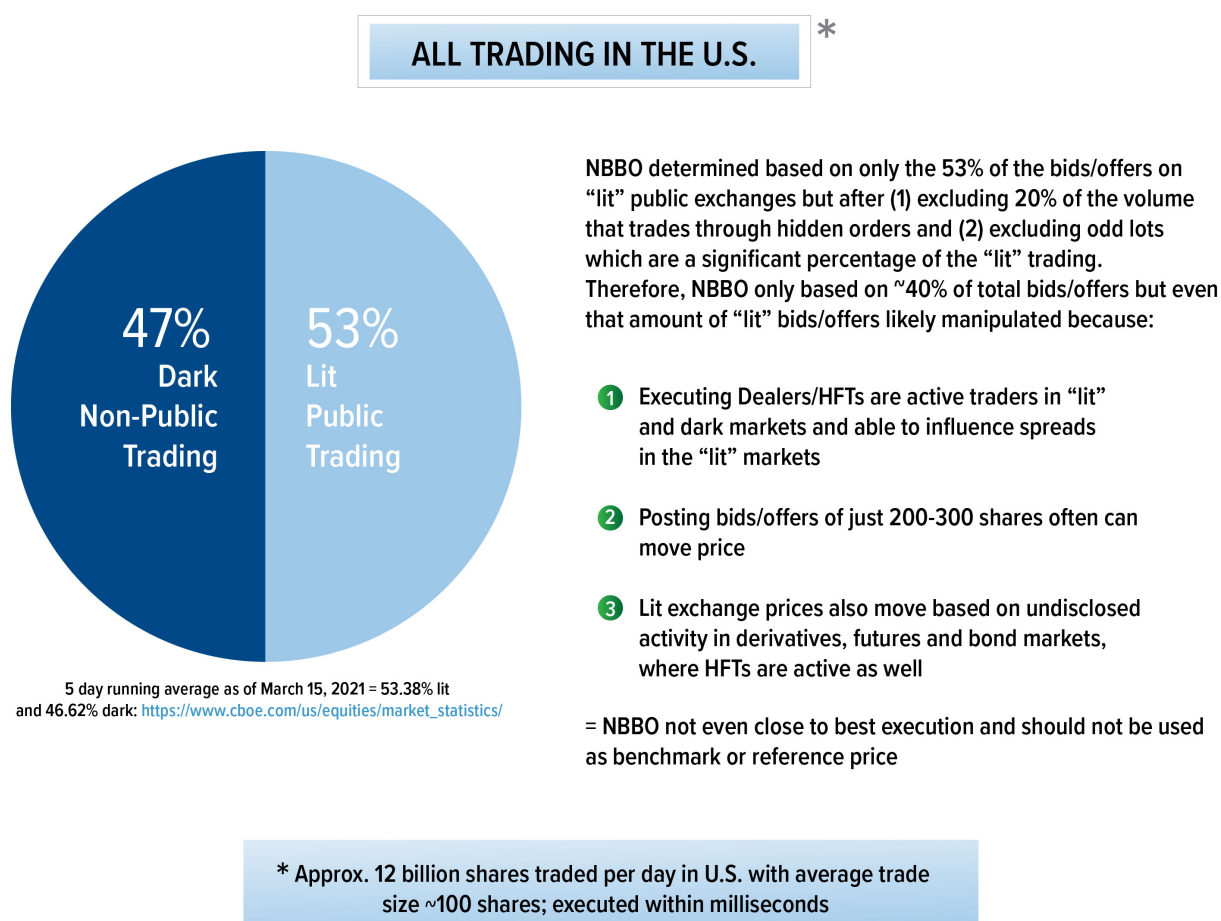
ALL TRADING IN THE U.S. *

47%
Dark
Non-Public
Trading

53%
Lit
Public
Trading

5 day running average as of March 15, 2021 = 53.38% lit and 46.62% dark: https://www.cboe.com/us/equities/market_statistics/

NBBO determined based on only the 53% of the bids/offers on "lit" public exchanges but after (1) excluding 20% of the volume that trades through hidden orders and (2) excluding odd lots which are a significant percentage of the "lit" trading. Therefore, NBBO only based on ~40% of total bids/offers but even that amount of "lit" bids/offers likely manipulated because:

1 Executing Dealers/HFTs are active traders in "lit" and dark markets and able to influence spreads in the "lit" markets

2 Posting bids/offers of just 200-300 shares often can move price

3 Lit exchange prices also move based on undisclosed activity in derivatives, futures and bond markets, where HFTs are active as well

= NBBO not even close to best execution and should not be used as benchmark or reference price

* Approx. 12 billion shares traded per day in U.S. with average trade size ~100 shares; executed within milliseconds